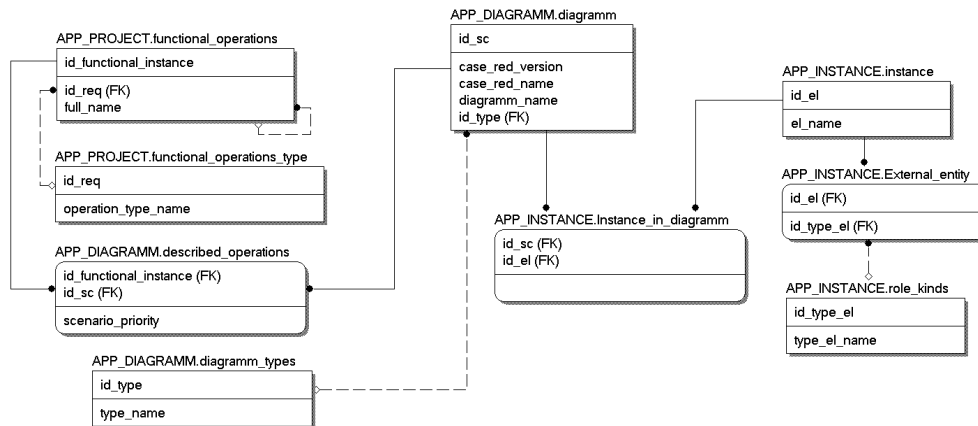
APP_PROJECT.functional_operations

id_functional_instance

id_req (FK)
full_name

APP_PROJECT.functional_operations_type

id_req

operation_type_name

APP_DIAGRAMM.described_operations

id_functional_instance (FK)
id_sc (FK)

scenario_priority

APP_DIAGRAMM.diagramm_types

id_type

type_name

APP_DIAGRAMM.diagramm

id_sc

case_red_version
case_red_name
diagramm_name
id_type (FK)

APP_INSTANCE.Instance_in_diagramm

id_sc (FK)
id_el (FK)

APP_INSTANCE.instance

id_el

el_name

APP_INSTANCE.External_entity

id_el (FK)

id_type_el (FK)

APP_INSTANCE.role_kinds

id_type_el

type_el_name